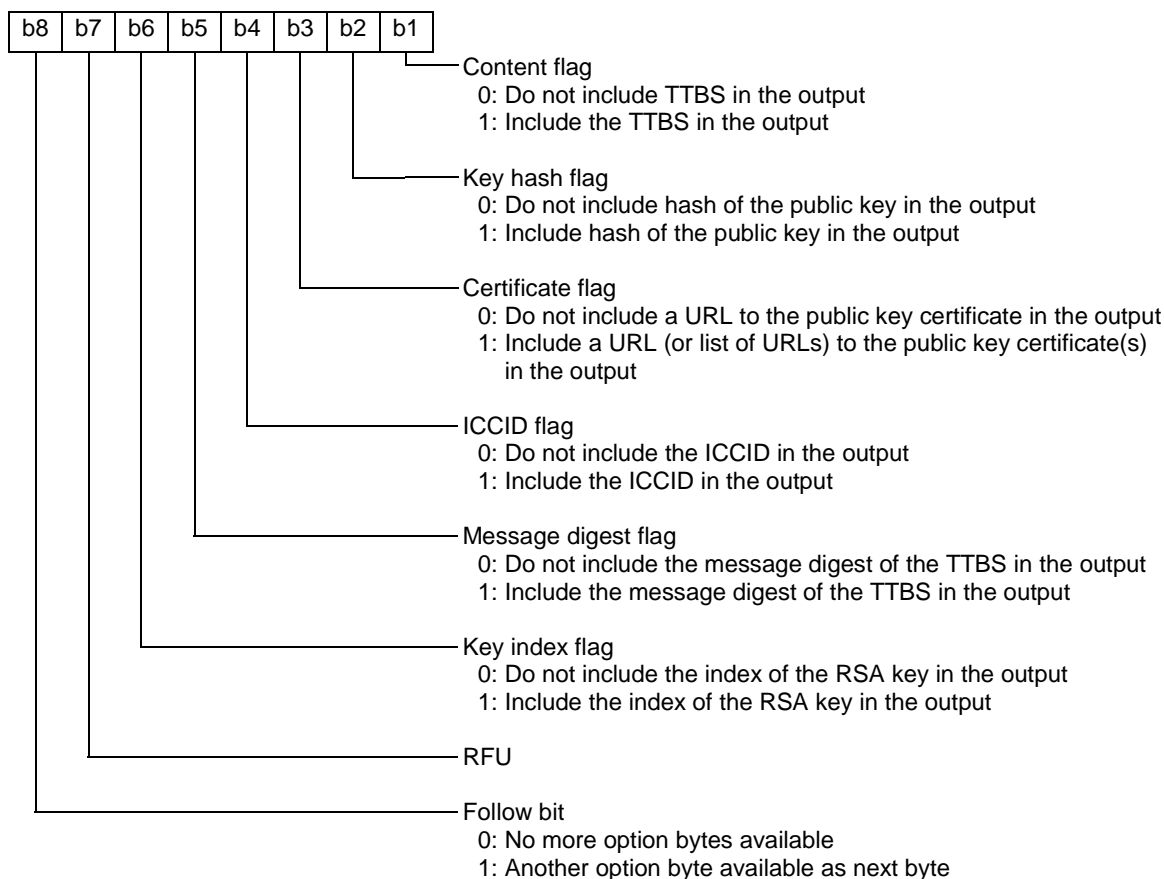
| b8 | b7 | b6 | b5 | b4 | b3 | b2 | b1 |
|---|---|---|---|---|---|---|---|

Content flag
0: Do not include TTBS in the output
1: Include the TTBS in the output

Key hash flag
0: Do not include hash of the public key in the output
1: Include hash of the public key in the output

Certificate flag
0: Do not include a URL to the public key certificate in the output
1: Include a URL (or list of URLs) to the public key certificate(s) in the output

ICCID flag
0: Do not include the ICCID in the output
1: Include the ICCID in the output

Message digest flag
0: Do not include the message digest of the TTBS in the output
1: Include the message digest of the TTBS in the output

Key index flag
0: Do not include the index of the RSA key in the output
1: Include the index of the RSA key in the output

RFU

Follow bit
0: No more option bytes available
1: Another option byte available as next byte